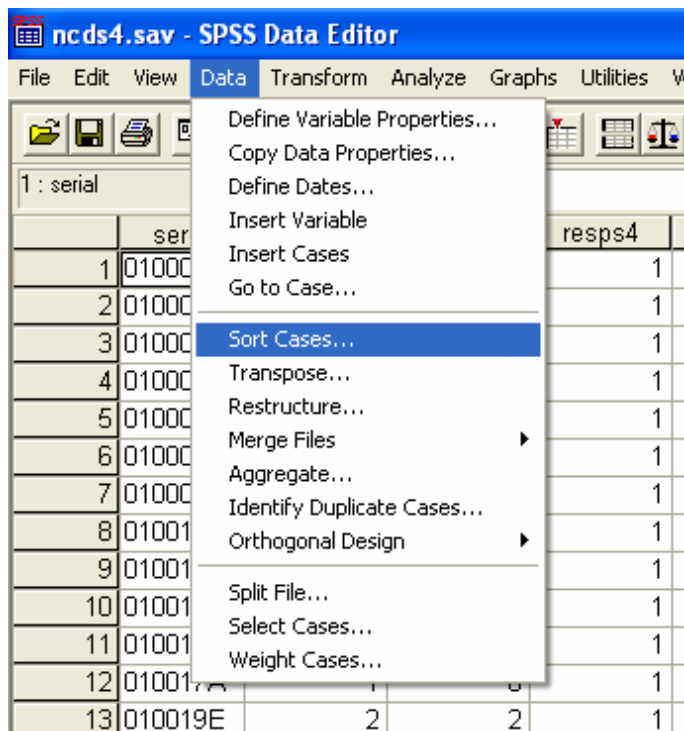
ncds4.sav - SPSS Data Editor

File Edit View Data Transform Analyze Graphs Utilities W

1 : serial

Define Variable Properties...
Copy Data Properties...
Define Dates...
Insert Variable
Insert Cases
Go to Case...
Sort Cases...
Transpose...
Restructure...
Merge Files
Aggregate...
Identify Duplicate Cases...
Orthogonal Design
Split File...
Select Cases...
Weight Cases...

| | ser | | | resps4 |
|---|---|---|---|---|
| 1 | 01000 | | | 1 |
| 2 | 01000 | | | 1 |
| 3 | 01000 | | | 1 |
| 4 | 01000 | | | 1 |
| 5 | 01000 | | | 1 |
| 6 | 01000 | | | 1 |
| 7 | 01000 | | | 1 |
| 8 | 01001 | | | 1 |
| 9 | 01001 | | | 1 |
| 10 | 01001 | | | 1 |
| 11 | 01001 | | | 1 |
| 12 | 010017A | 1 | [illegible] | 1 |
| 13 | 010019E | 2 | 2 | 1 |